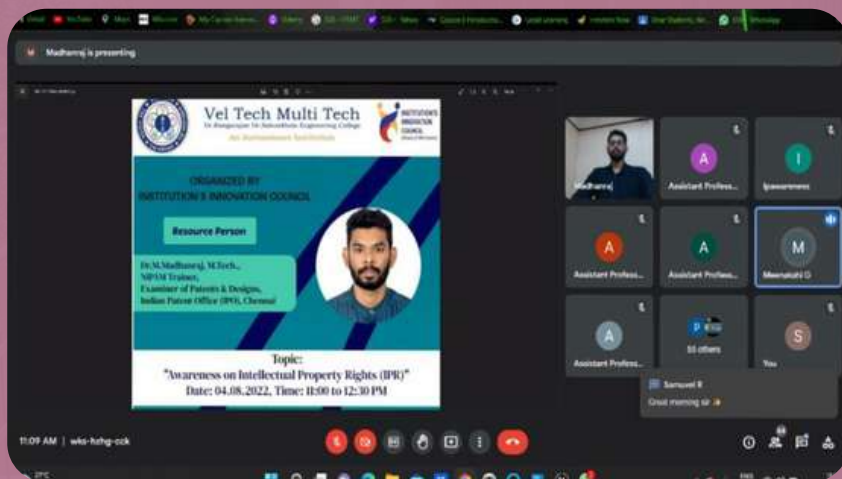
Gmail YouTube Maps

Madhanraj is presenting

Vel Tech Multi Tech
Dr.Rangarajan Dr.Sakunthala Engineering College
An Autonomous Institution

INSTITUTION'S INNOVATION COUNCIL

ORGANIZED BY
INSTITUTION'S INNOVATION COUNCIL

Resource Person

Dr.M.Madhanraj, M.Tech.,
NIPAM Trainer,
Examiner of Patents & Designs,
Indian Patent Office (IPO), Chennai

Topic:
"Awareness on Intellectual Property Rights (IPR)"
Date: 04.08.2022, Time: 11:00 to 12:30 PM

Madhanraj

A
Assistant Profess...

I
Ipawareness

A
Assistant Profess...

A
Assistant Profess...

M
Meenakshi G

A
Assistant Profess...

55 others

S
You

Samuel R
Great morning sir

11:09 AM | wks-hzhg-cck